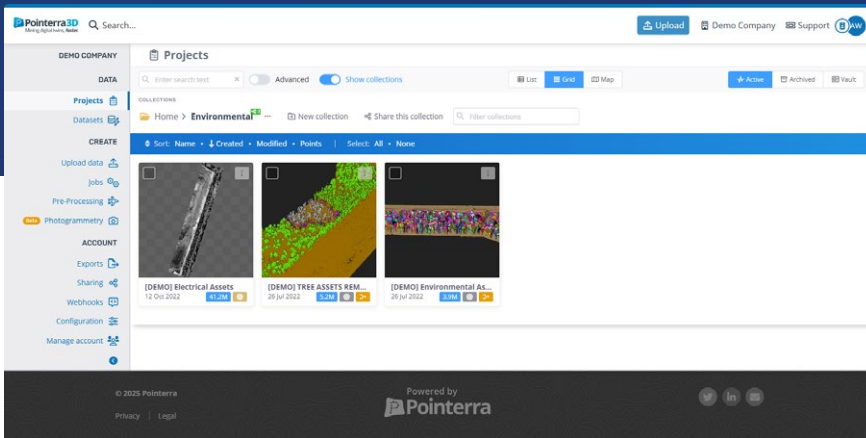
Pointerra3D
Making digital twins, faster
Search...
Upload
Demo Company
Support
AW

DEMO COMPANY
DATA
Projects
Datasets
CREATE
Upload data
Jobs
Pre-Processing
Beta Photogrammetry
ACCOUNT
Exports
Sharing
Webhooks
Configuration
Manage account

Projects

Enter search text
Advanced
Show collections
List
Grid
Map
Active
Archived
Vault

COLLECTIONS
Home > Environmental ...
New collection
Share this collection
Filter collections

Sort: Name • Created • Modified • Points | Select: All • None

[DEMO] Electrical Assets
12 Oct 2022
41.2M

[DEMO] TREE ASSETS REM...
26 Jul 2022
5.2M

[DEMO] Environmental As...
26 Jul 2022
3.9M

© 2025 Pointerra
Privacy | Legal

Powered by
Pointerra